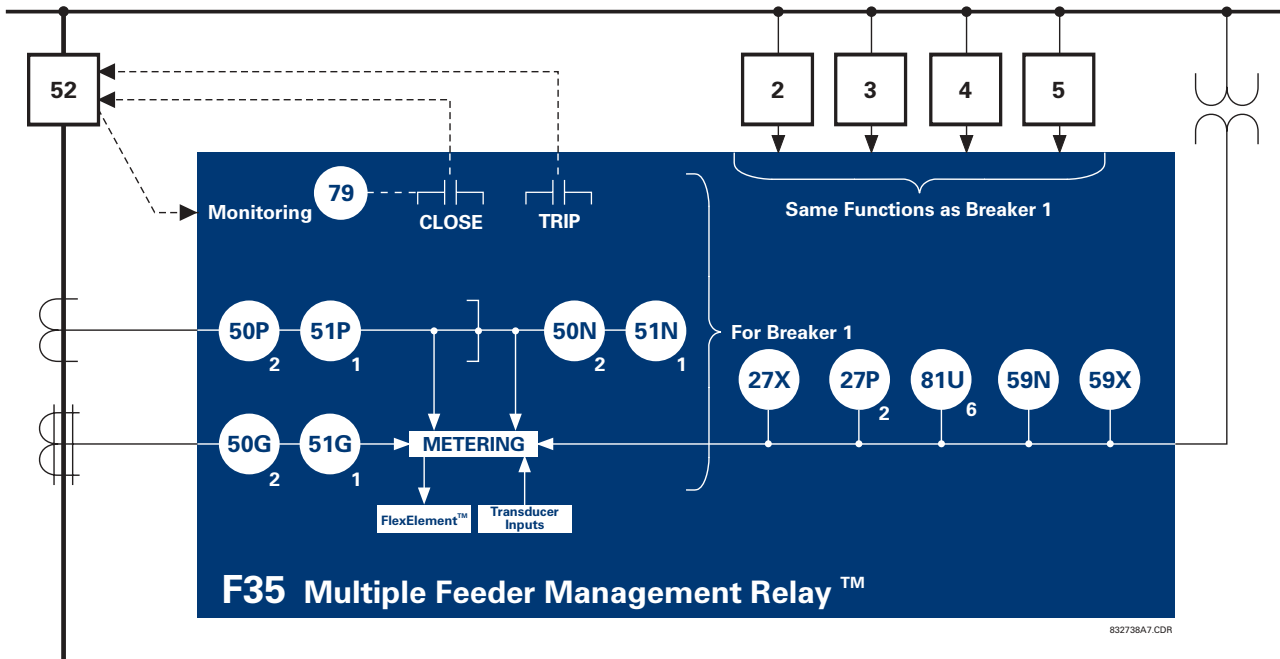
52

2

3

4

5

Same Functions as Breaker 1

Monitoring

79

CLOSE

TRIP

50P
2

51P
1

50N
2

51N
1

For Breaker 1

27X

27P
2

81U
6

59N

59X

50G
2

51G
1

METERING

FlexElement™

Transducer Inputs

F35 Multiple Feeder Management Relay ™

832738A7.CDR